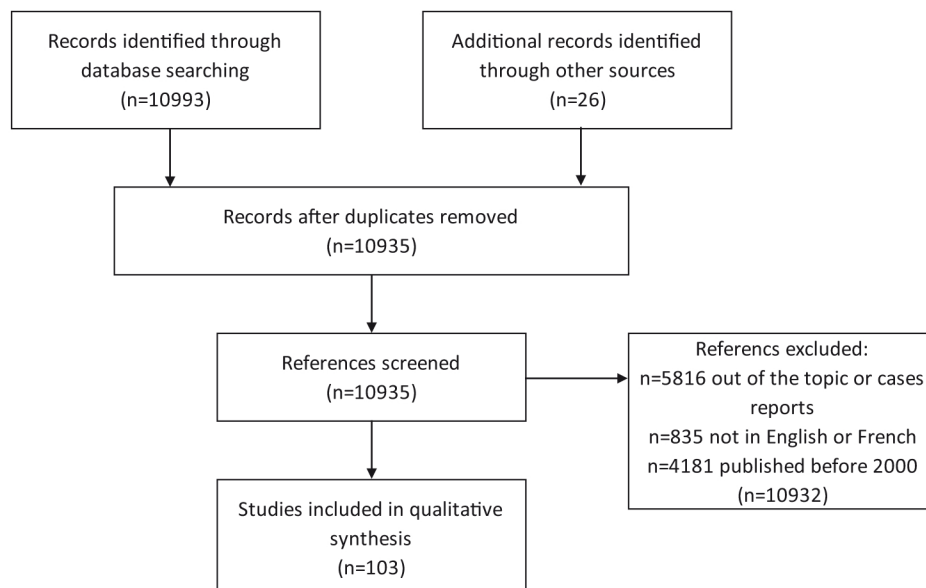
Records identified through database searching
(n=10993)

Additional records identified through other sources
(n=26)

Records after duplicates removed
(n=10935)

References screened
(n=10935)

Referencs excluded:
n=5816 out of the topic or cases reports
n=835 not in English or French
n=4181 published before 2000
(n=10932)

Studies included in qualitative synthesis
(n=103)